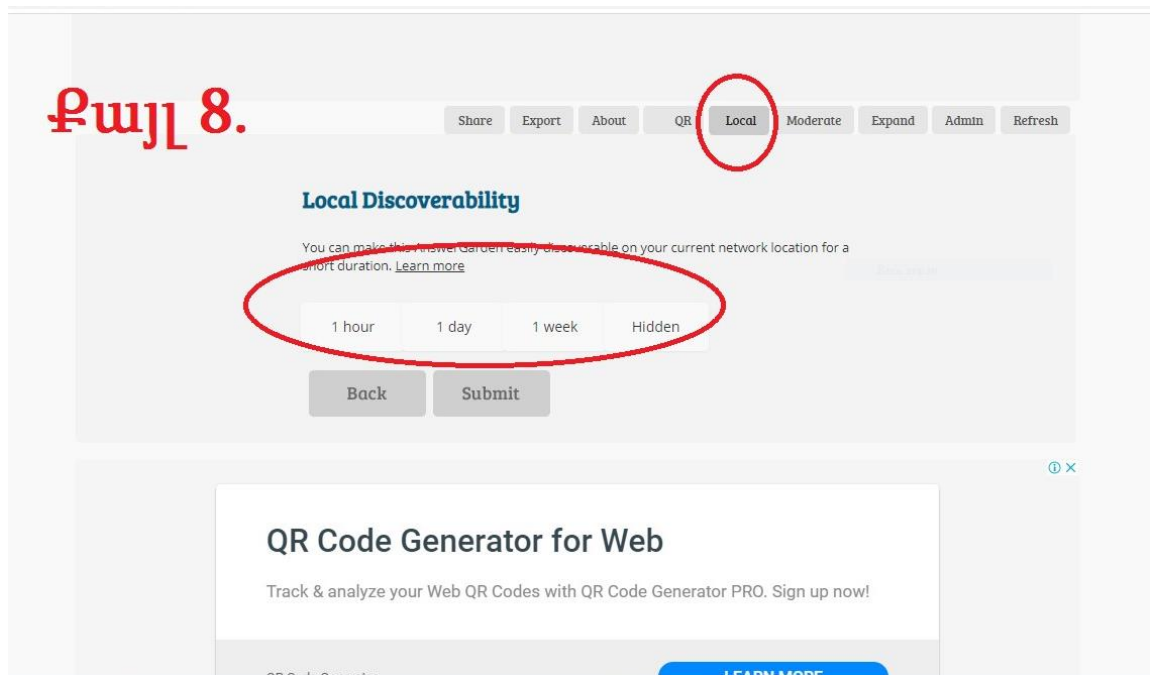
Քայլ 8.

Share Export About QR Local Moderate Expand Admin Refresh

Local Discoverability

You can make this AnswerGarden easily discoverable on your current network location for a short duration. Learn more

1 hour 1 day 1 week Hidden

Back Submit

QR Code Generator for Web

Track & analyze your Web QR Codes with QR Code Generator PRO. Sign up now!

LEARN MORE